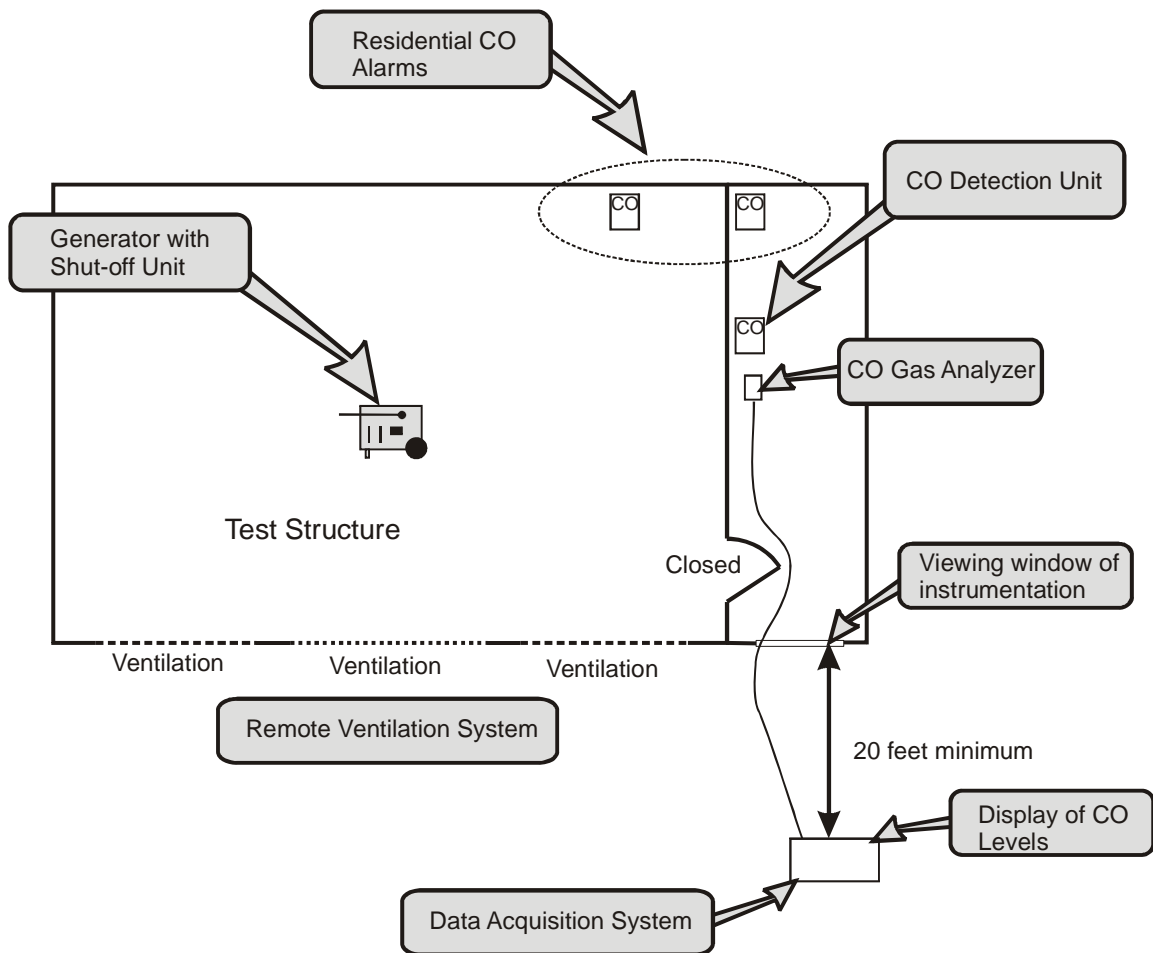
Residential CO Alarms

CO Detection Unit

Generator with Shut-off Unit

CO

CO

CO

CO Gas Analyzer

Test Structure

Closed

Viewing window of instrumentation

Ventilation

Ventilation

Ventilation

Remote Ventilation System

20 feet minimum

Display of CO Levels

Data Acquisition System